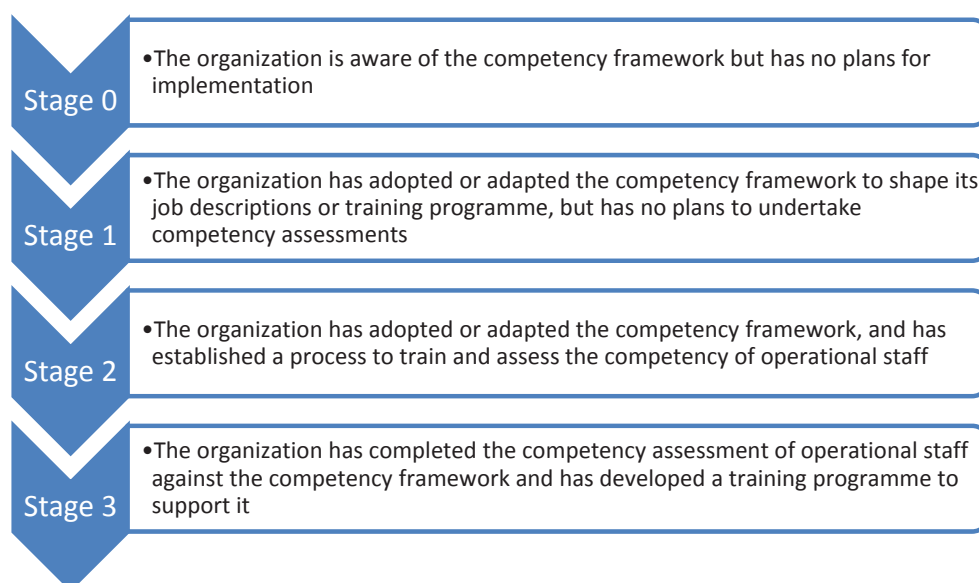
Stage 0

•The organization is aware of the competency framework but has no plans for implementation

Stage 1

•The organization has adopted or adapted the competency framework to shape its job descriptions or training programme, but has no plans to undertake competency assessments

Stage 2

•The organization has adopted or adapted the competency framework, and has established a process to train and assess the competency of operational staff

Stage 3

•The organization has completed the competency assessment of operational staff against the competency framework and has developed a training programme to support it